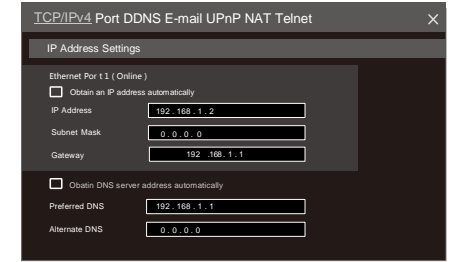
TCP/IPv4 Port DDNS E-mail UPnP NAT Telnet ×

IP Address Settings

Ethernet Por t 1 ( Online )

Obtain an IP address automatically

IP Address 192 . 168 . 1 . 2

Subnet Mask 0 . 0 . 0 . 0

Gateway 192 .168 . 1 . 1

Obatin DNS server address automatically

Preferred DNS 192 . 168 . 1 . 1

Alternate DNS 0 . 0 . 0 . 0